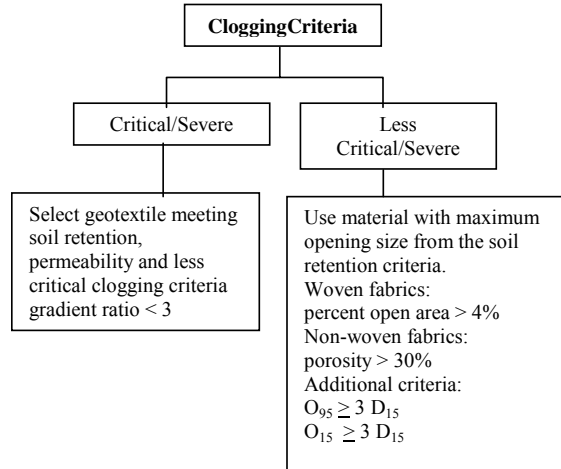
CloggingCriteria

Critical/Severe

Less Critical/Severe

Select geotextile meeting soil retention, permeability and less critical clogging criteria gradient ratio < 3

Use material with maximum opening size from the soil retention criteria.
Woven fabrics:
percent open area > 4%
Non-woven fabrics:
porosity > 30%
Additional criteria:
$O_{95} \geq 3 D_{15}$
$O_{15} \geq 3 D_{15}$